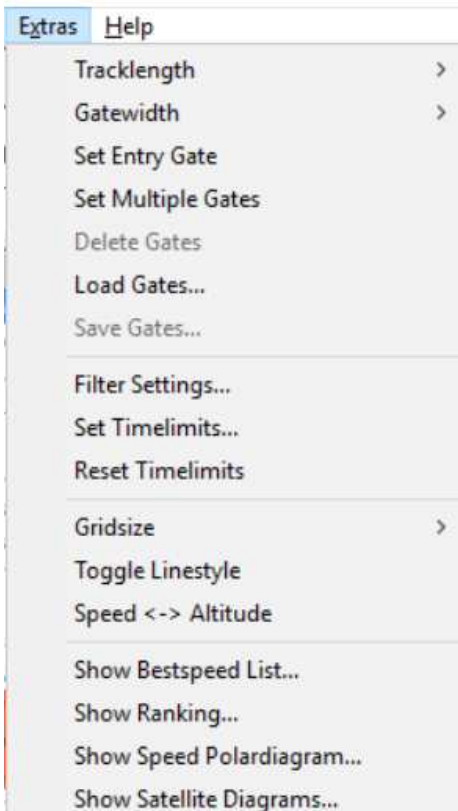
Extras Help

Tracklength >
Gatewidth >
Set Entry Gate
Set Multiple Gates
Delete Gates
Load Gates...
Save Gates...

Filter Settings...
Set Timelimits...
Reset Timelimits

Gridsize >
Toggle Linestyle
Speed <-> Altitude

Show Bestspeed List...
Show Ranking...
Show Speed Polardiagram...
Show Satellite Diagrams...